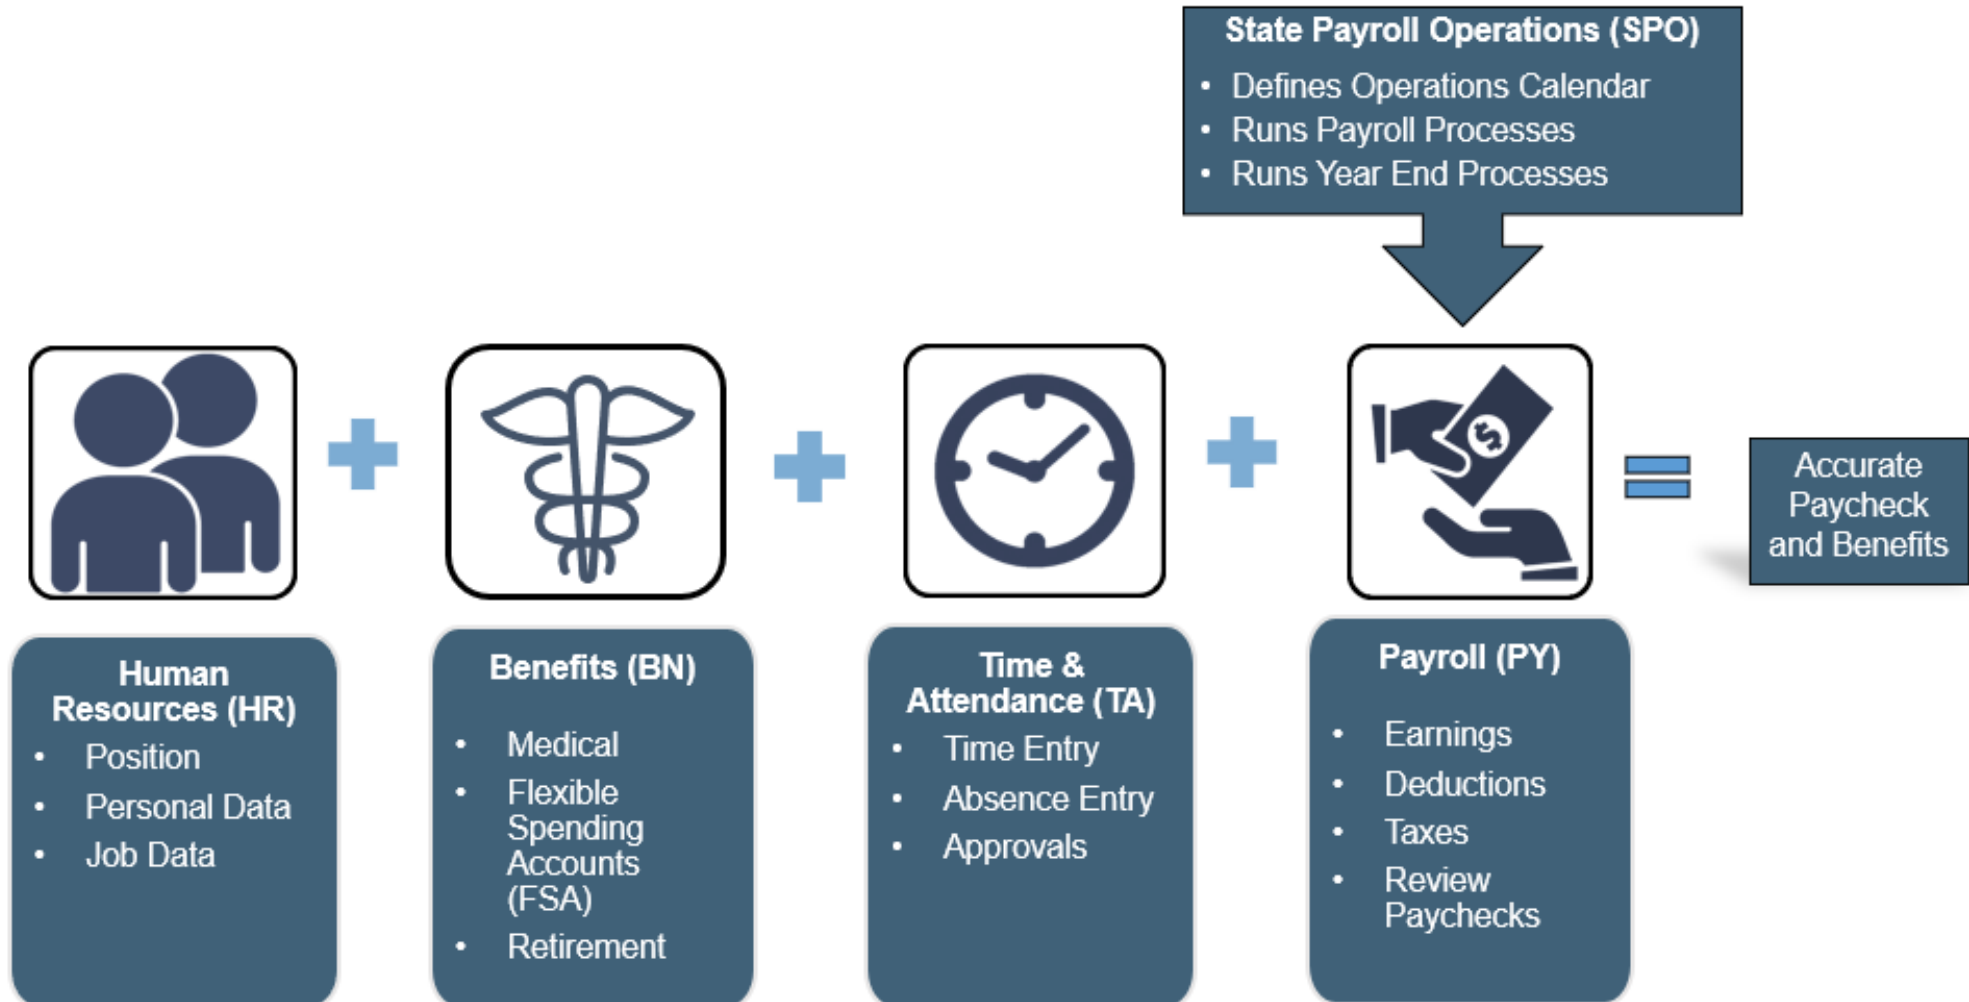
State Payroll Operations (SPO)

- Defines Operations Calendar
- Runs Payroll Processes
- Runs Year End Processes

Accurate Paycheck and Benefits

Human Resources (HR)

- Position
- Personal Data
- Job Data

Benefits (BN)

- Medical
- Flexible Spending Accounts (FSA)
- Retirement

Time & Attendance (TA)

- Time Entry
- Absence Entry
- Approvals

Payroll (PY)

- Earnings
- Deductions
- Taxes
- Review Paychecks